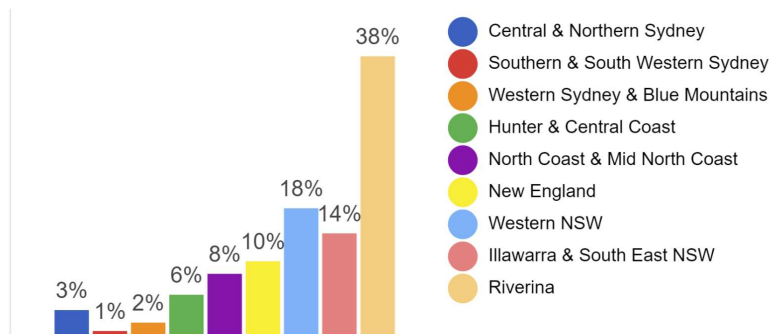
3%
1%
2%
6%
8%
10%
18%
14%
38%

Central & Northern Sydney
Southern & South Western Sydney
Western Sydney & Blue Mountains
Hunter & Central Coast
North Coast & Mid North Coast
New England
Western NSW
Illawarra & South East NSW
Riverina